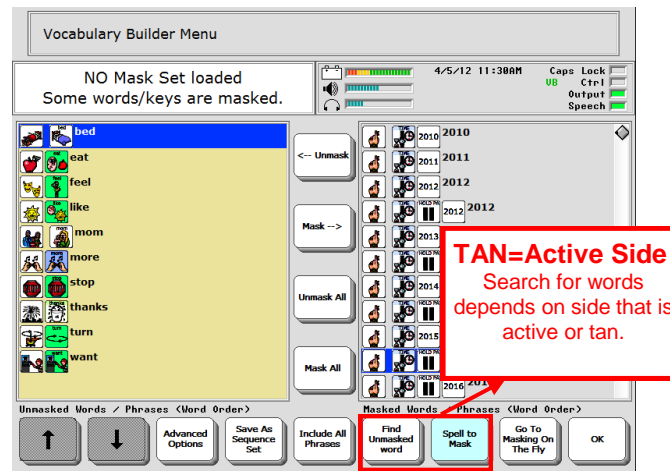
Vocabulary Builder Menu

NO Mask Set loaded
Some words/keys are masked.

4/5/12 11:30AM
Caps Lock
UB Ctrl
Output
Speech

bed
eat
feel
like
mom
more
stop
thanks
turn
want

<-- Unmask
Mask -->
Unmask All
Mask All

2010 2010
2011 2011
2012 2012
2012 2012
2013
2014
2015
2016 201

TAN=Active Side
Search for words depends on side that is active or tan.

Unmasked Words / Phrases (Word Order)
Masked Words / Phrases (Word Order)

Advanced Options
Save As Sequence Set
Include All Phrases
Find Unmasked word
Spell to Mask
Go To Masking On The Fly
OK